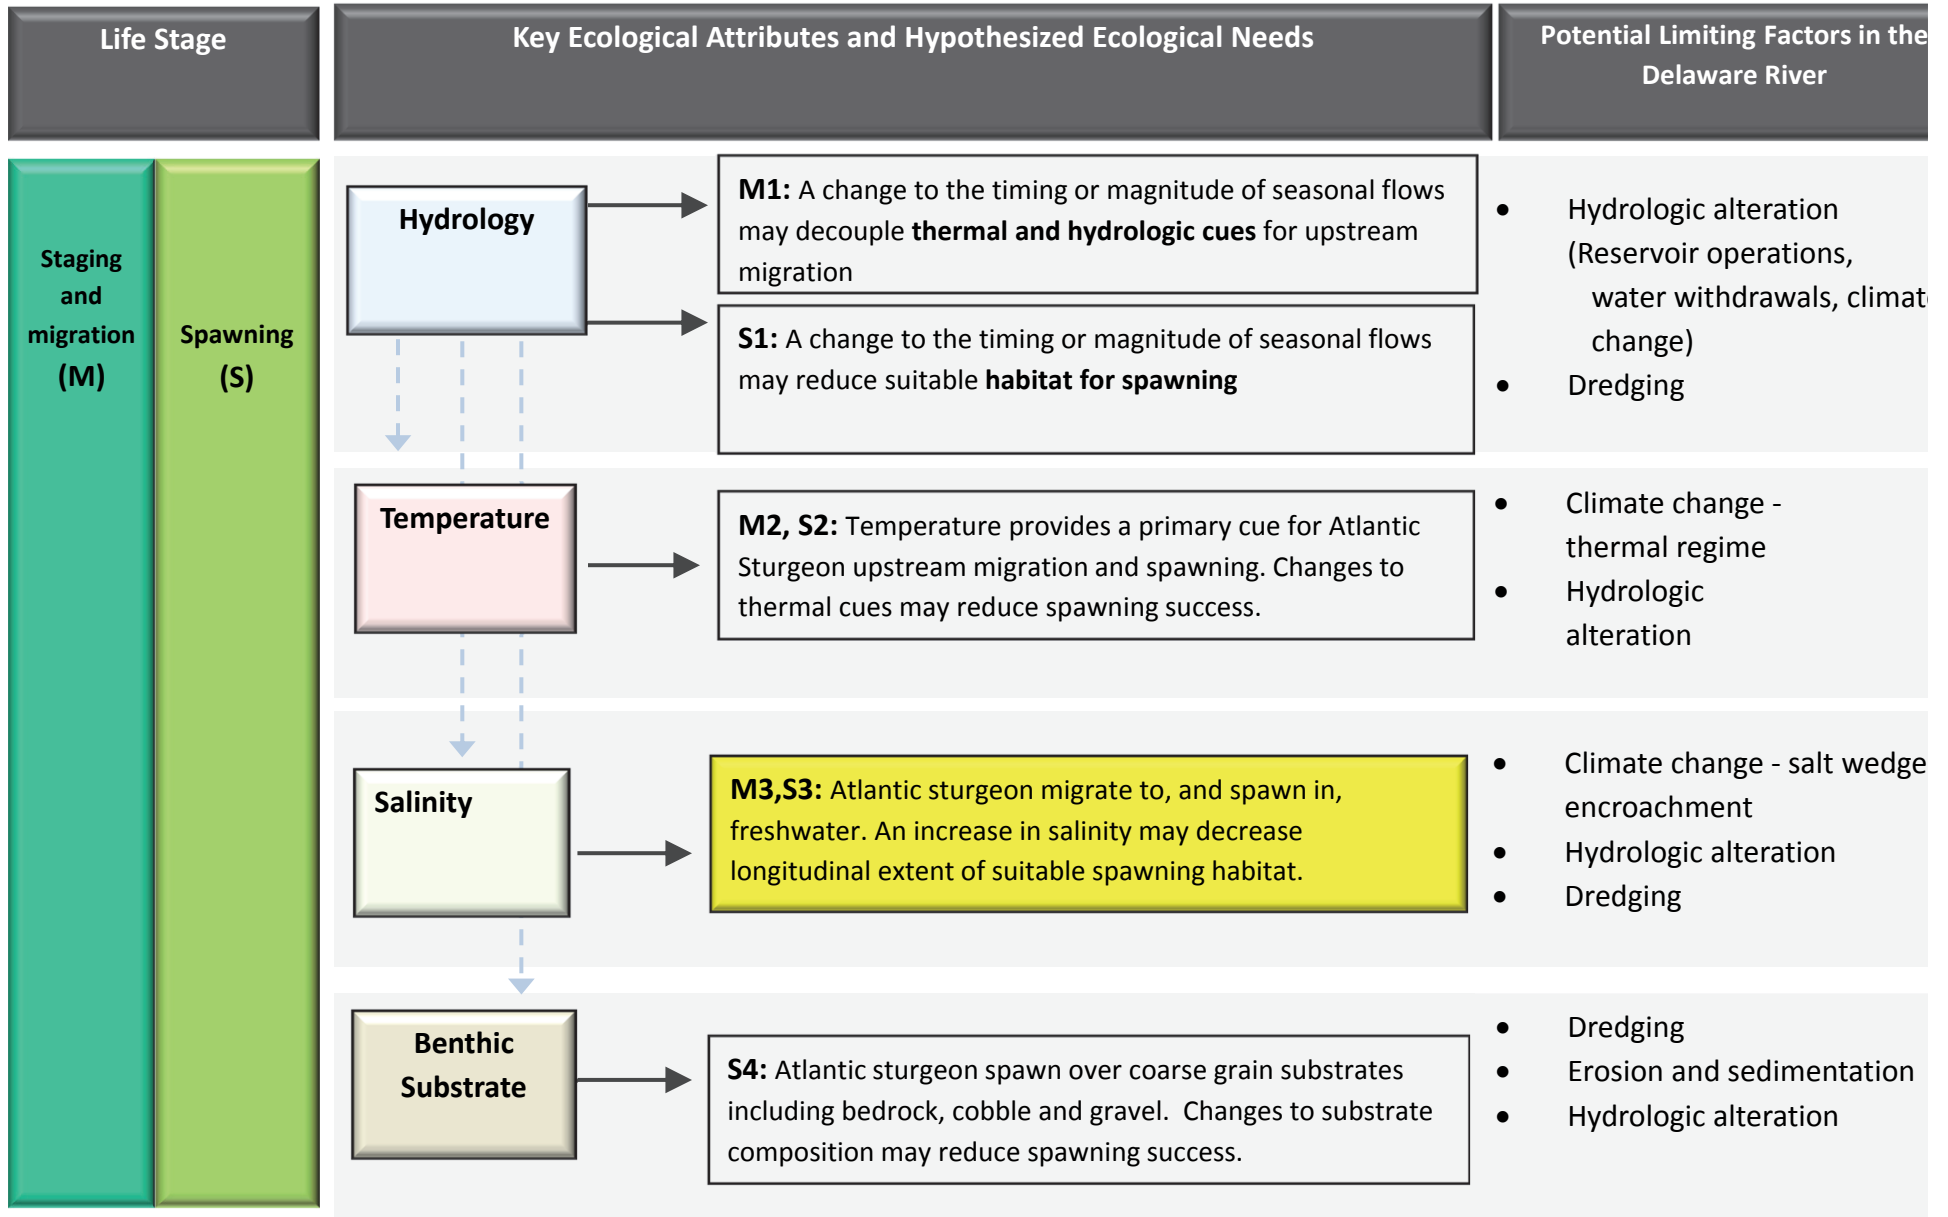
Life Stage

Key Ecological Attributes and Hypothesized Ecological Needs

Potential Limiting Factors in the Delaware River

Staging and migration (M)

Spawning (S)

Hydrology

**M1:** A change to the timing or magnitude of seasonal flows may decouple **thermal and hydrologic cues** for upstream migration

**S1:** A change to the timing or magnitude of seasonal flows may reduce suitable **habitat for spawning**

- Hydrologic alteration (Reservoir operations, water withdrawals, climat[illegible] change)
- Dredging

Temperature

**M2, S2:** Temperature provides a primary cue for Atlantic Sturgeon upstream migration and spawning. Changes to thermal cues may reduce spawning success.

- Climate change - thermal regime
- Hydrologic alteration

Salinity

**M3,S3:** Atlantic sturgeon migrate to, and spawn in, freshwater. An increase in salinity may decrease longitudinal extent of suitable spawning habitat.

- Climate change - salt wedge encroachment
- Hydrologic alteration
- Dredging

Benthic Substrate

**S4:** Atlantic sturgeon spawn over coarse grain substrates including bedrock, cobble and gravel. Changes to substrate composition may reduce spawning success.

- Dredging
- Erosion and sedimentation
- Hydrologic alteration